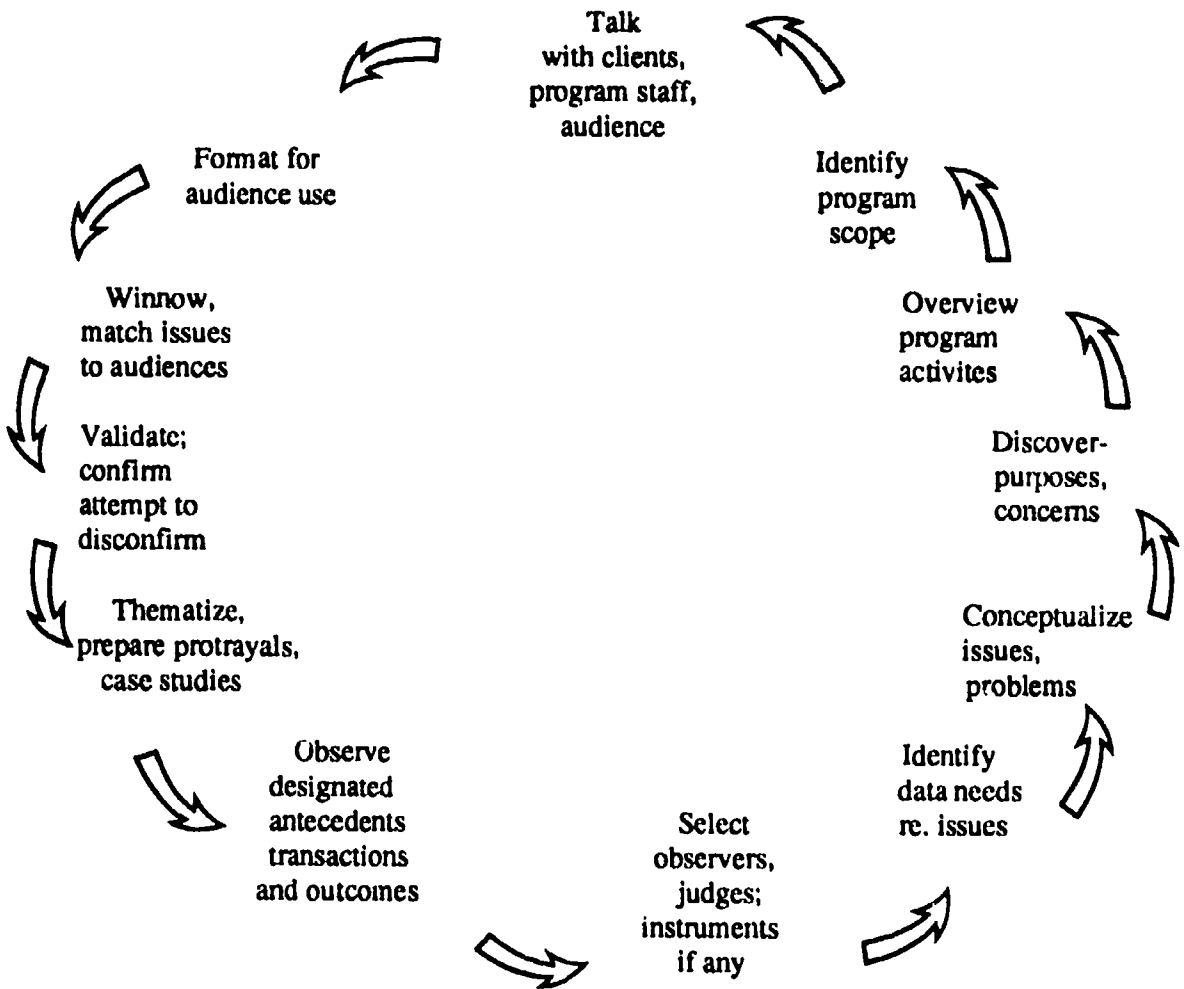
Talk with clients, program staff, audience

Identify program scope

Overview program activites

Discover-purposes, concerns

Conceptualize issues, problems

Identify data needs re. issues

Select observers, judges; instruments if any

Observe designated antecedents transactions and outcomes

Thematize, prepare protrayals, case studies

Validate; confirm attempt to disconfirm

Winnow, match issues to audiences

Format for audience use